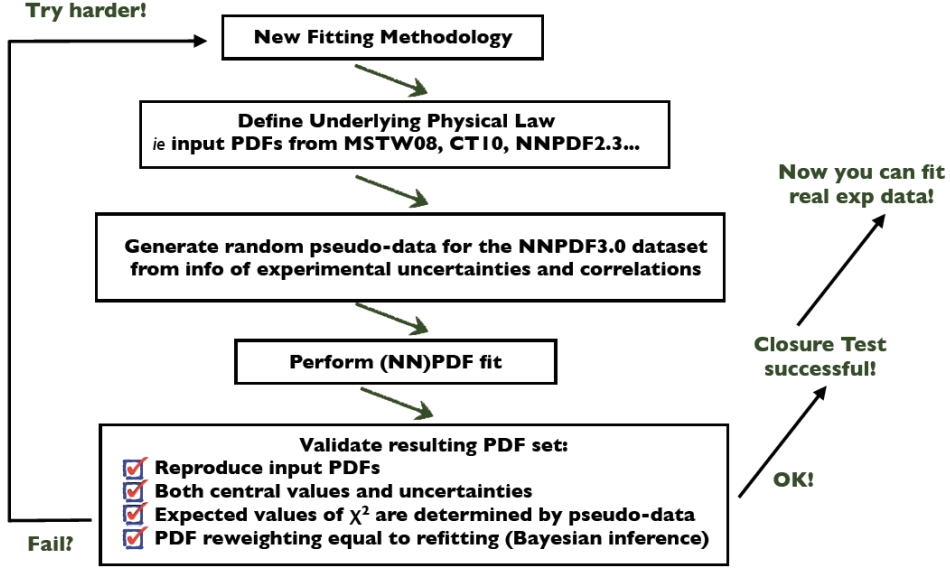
Try harder!

New Fitting Methodology

Define Underlying Physical Law
*ie* input PDFs from MSTW08, CT10, NNPDF2.3...

Generate random pseudo-data for the NNPDF3.0 dataset from info of experimental uncertainties and correlations

Perform (NN)PDF fit

Validate resulting PDF set:
Reproduce input PDFs
Both central values and uncertainties
Expected values of $\chi^2$ are determined by pseudo-data
PDF reweighting equal to refitting (Bayesian inference)

Fail?

OK!

Closure Test successful!

Now you can fit real exp data!